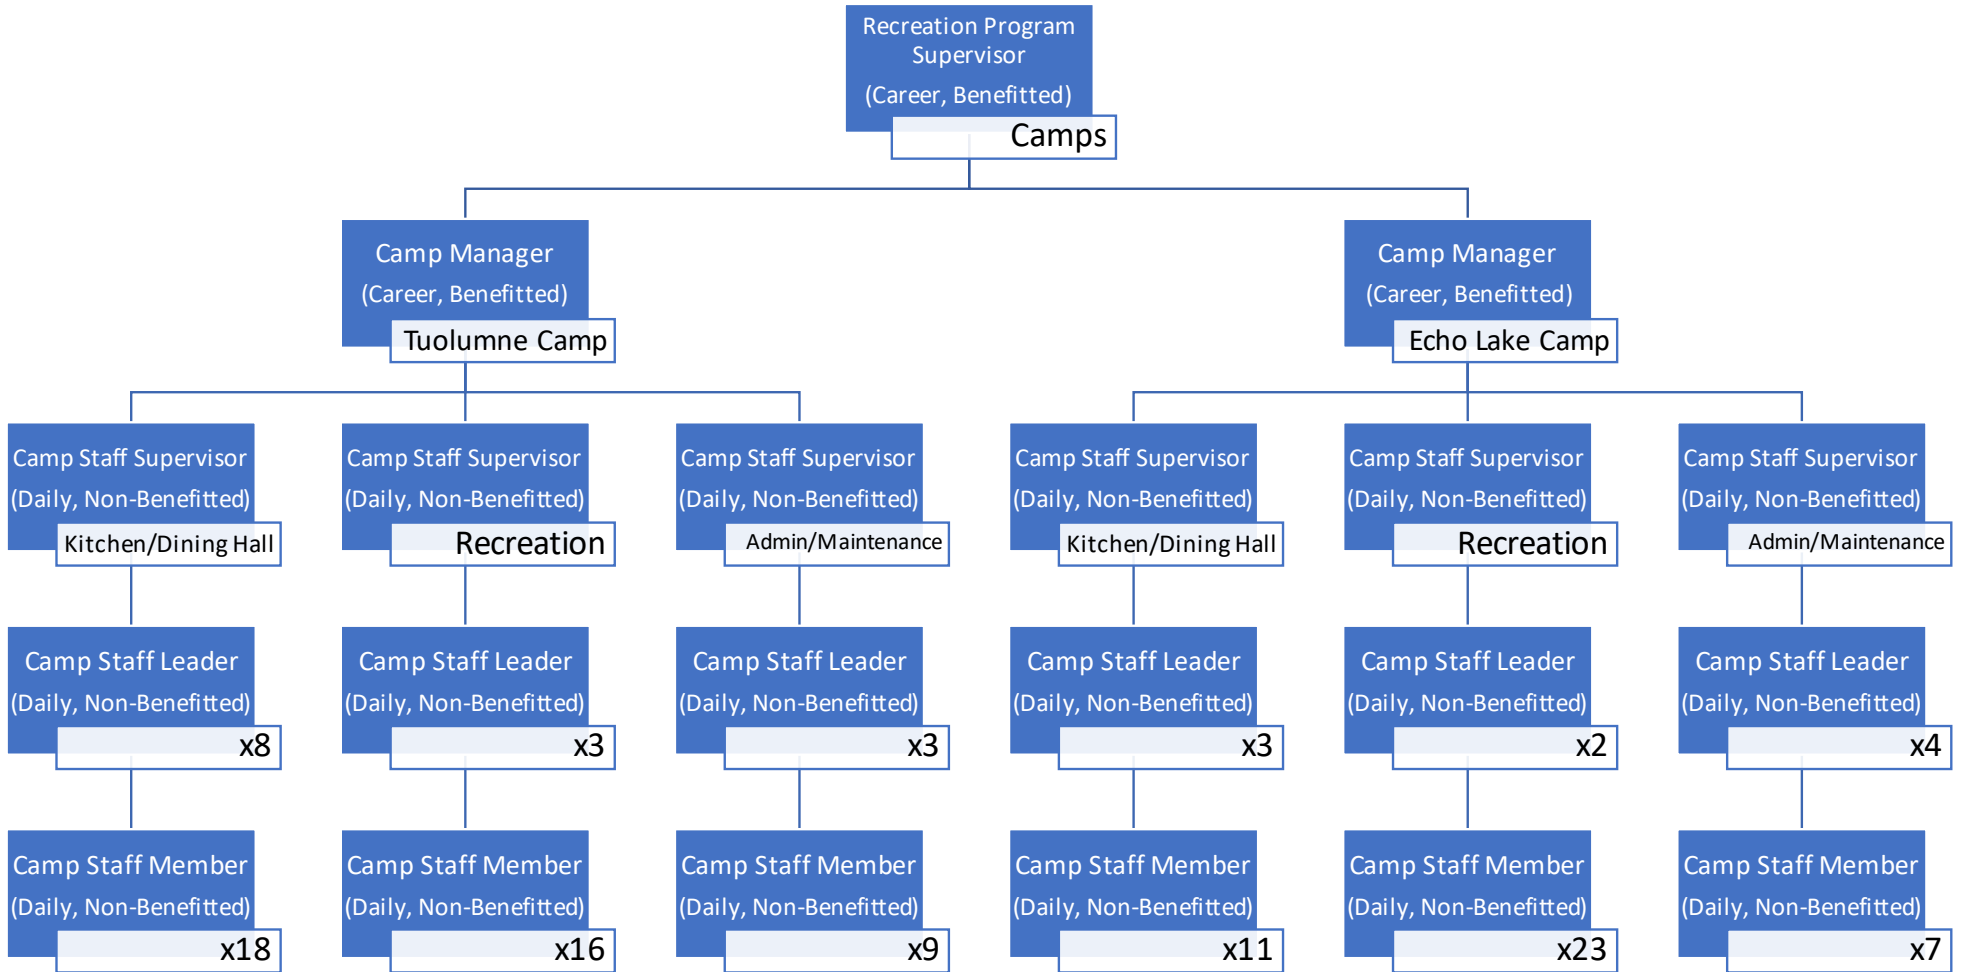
Recreation Program Supervisor
(Career, Benefitted)
Camps

Camp Manager
(Career, Benefitted)
Tuolumne Camp

Camp Manager
(Career, Benefitted)
Echo Lake Camp

Camp Staff Supervisor
(Daily, Non-Benefitted)
Kitchen/Dining Hall

Camp Staff Supervisor
(Daily, Non-Benefitted)
Recreation

Camp Staff Supervisor
(Daily, Non-Benefitted)
Admin/Maintenance

Camp Staff Supervisor
(Daily, Non-Benefitted)
Kitchen/Dining Hall

Camp Staff Supervisor
(Daily, Non-Benefitted)
Recreation

Camp Staff Supervisor
(Daily, Non-Benefitted)
Admin/Maintenance

Camp Staff Leader
(Daily, Non-Benefitted)
x8

Camp Staff Leader
(Daily, Non-Benefitted)
x3

Camp Staff Leader
(Daily, Non-Benefitted)
x3

Camp Staff Leader
(Daily, Non-Benefitted)
x3

Camp Staff Leader
(Daily, Non-Benefitted)
x2

Camp Staff Leader
(Daily, Non-Benefitted)
x4

Camp Staff Member
(Daily, Non-Benefitted)
x18

Camp Staff Member
(Daily, Non-Benefitted)
x16

Camp Staff Member
(Daily, Non-Benefitted)
x9

Camp Staff Member
(Daily, Non-Benefitted)
x11

Camp Staff Member
(Daily, Non-Benefitted)
x23

Camp Staff Member
(Daily, Non-Benefitted)
x7